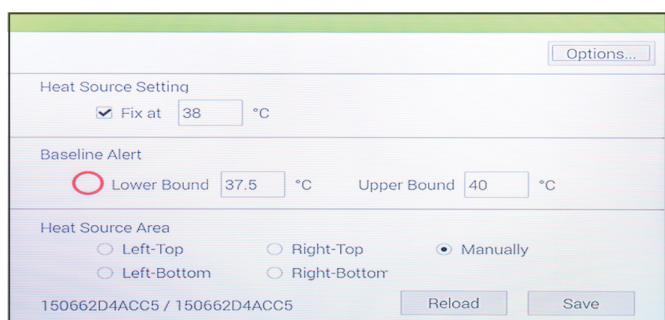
Options...

Heat Source Setting

Fix at 38 °C

Baseline Alert

Lower Bound 37.5 °C Upper Bound 40 °C

Heat Source Area

Left-Top Right-Top Manually

Left-Bottom Right-Bottom

150662D4ACC5 / 150662D4ACC5 Reload Save